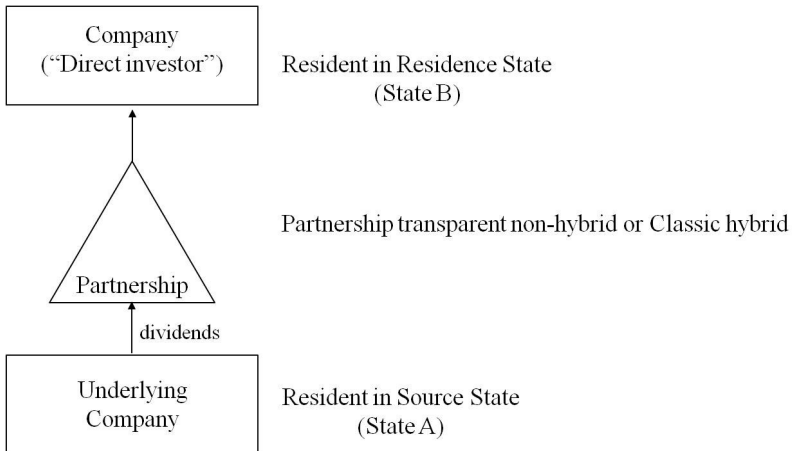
Company
("Direct investor")

Resident in Residence State
(State B)

Partnership transparent non-hybrid or Classic hybrid

Partnership

dividends

Underlying
Company

Resident in Source State
(State A)